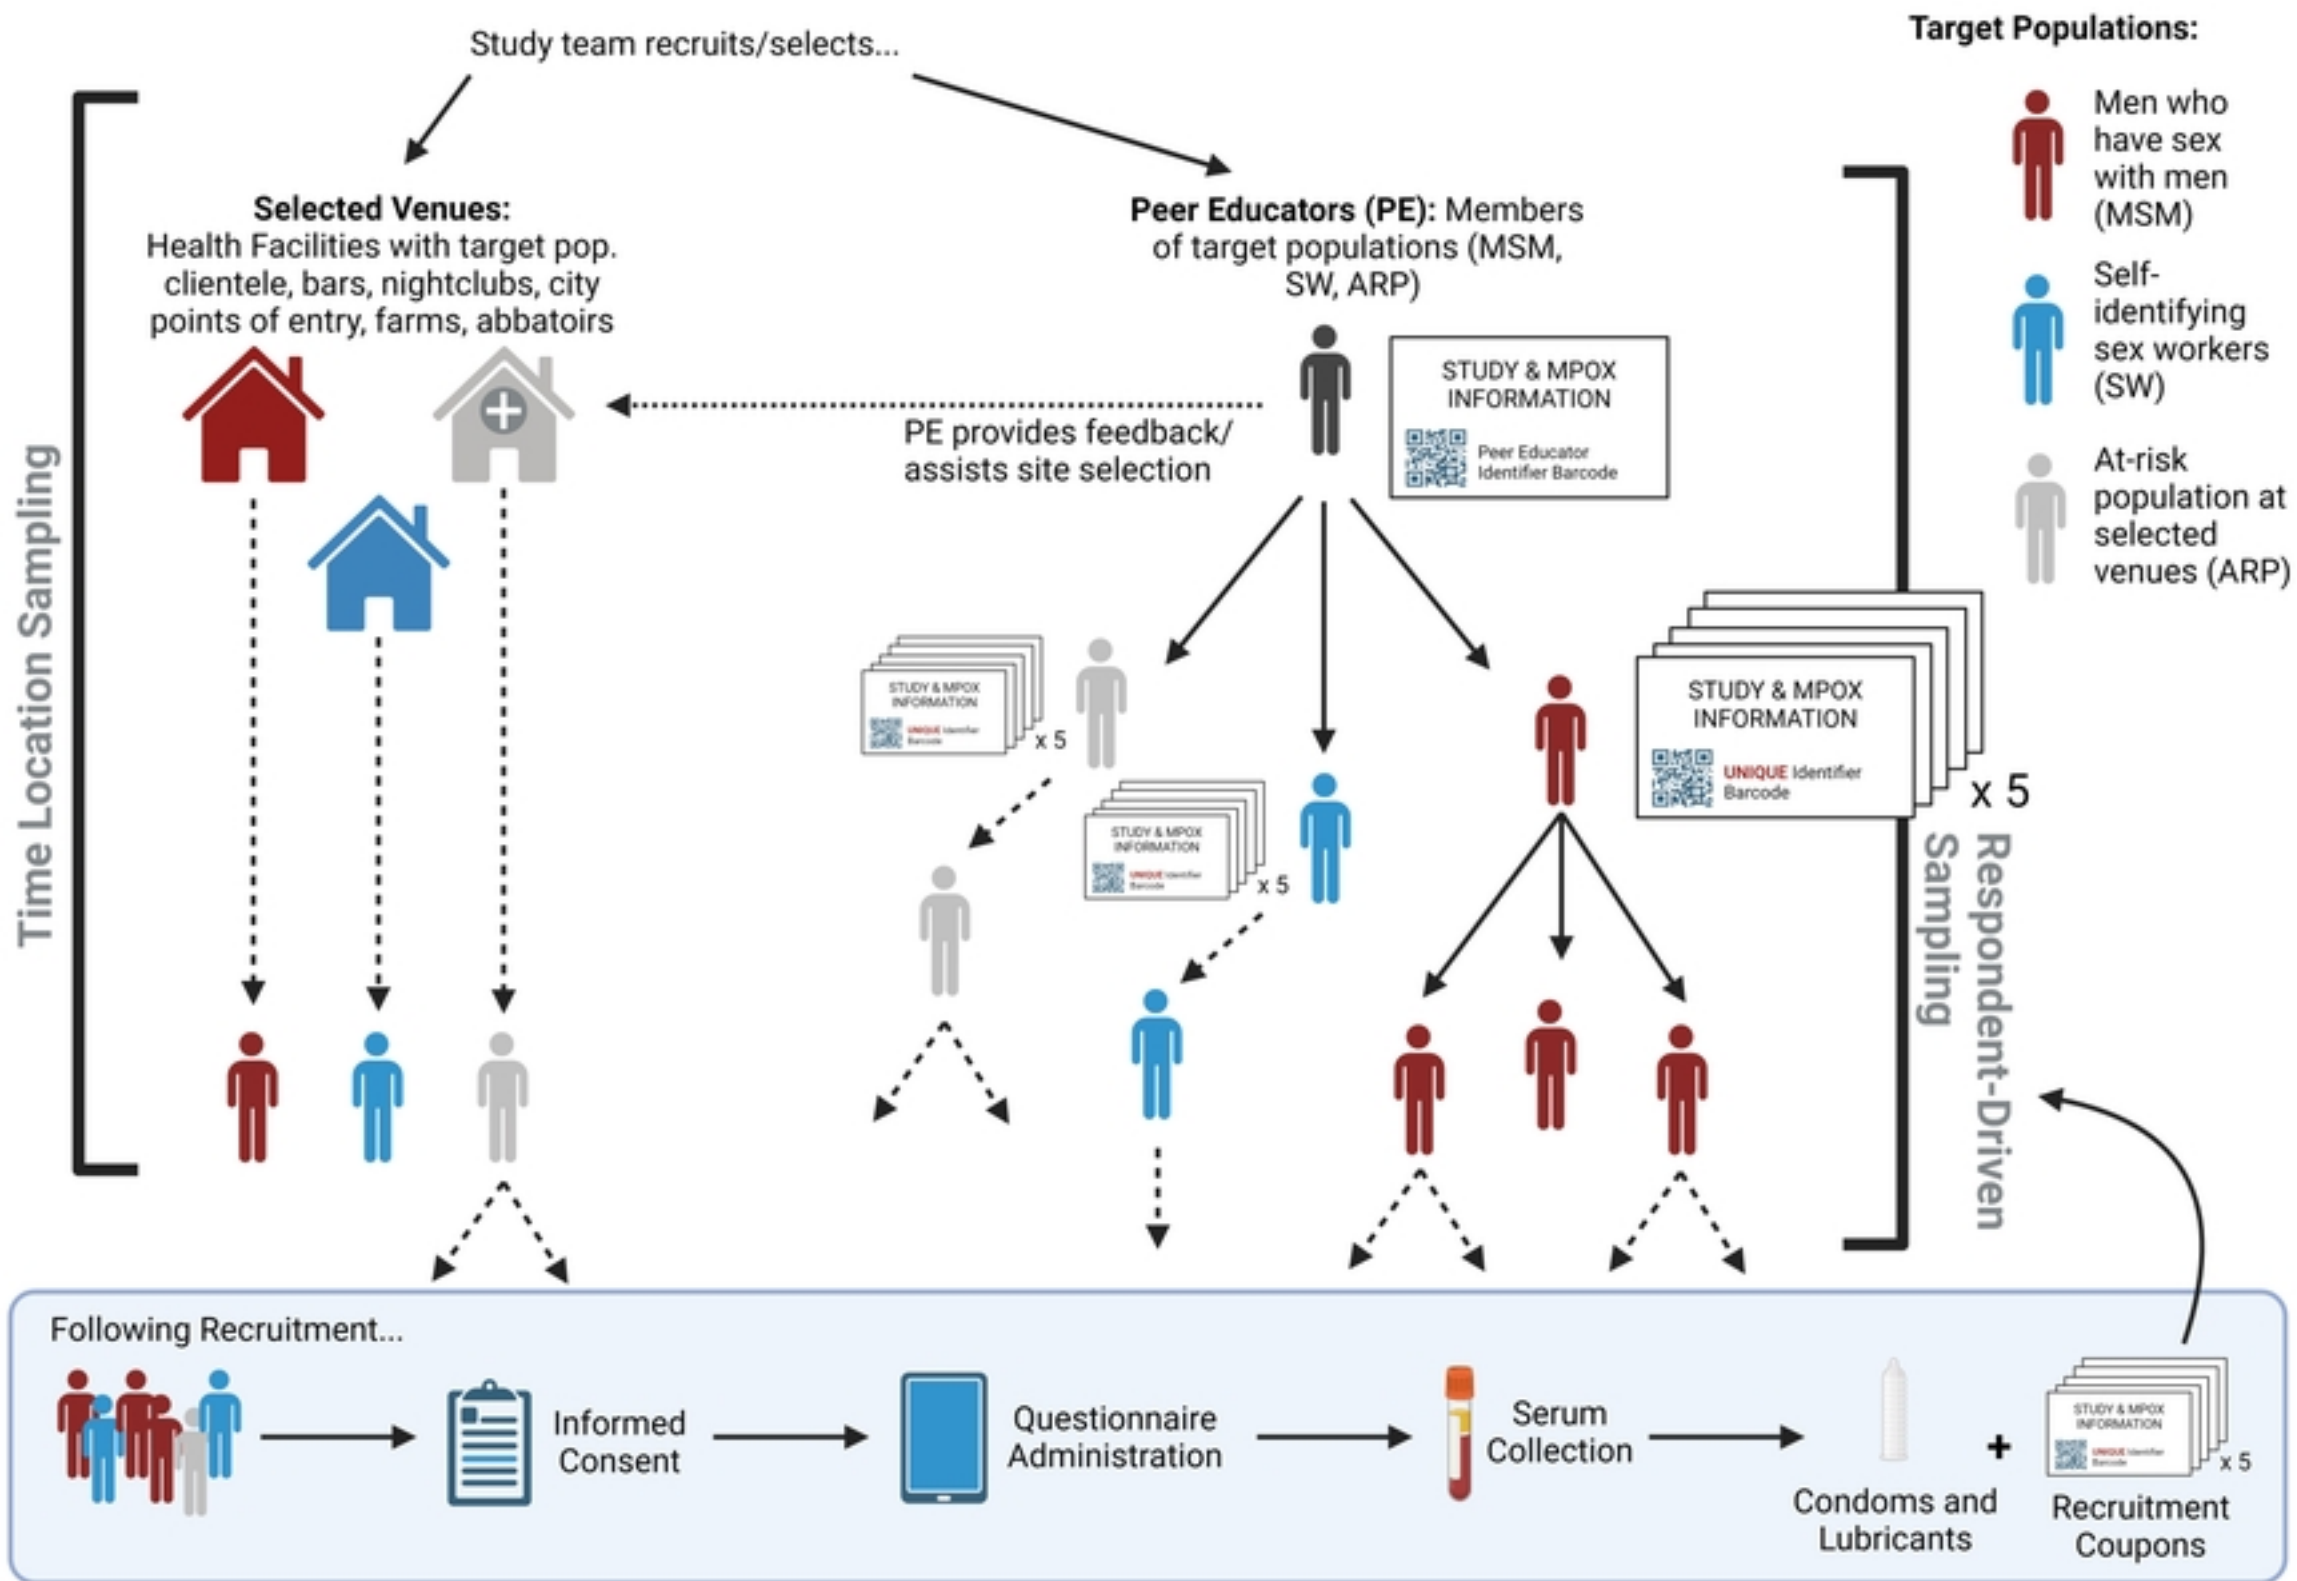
Study team recruits/selects...

Target Populations:

Men who have sex with men (MSM)

Self-identifying sex workers (SW)

At-risk population at selected venues (ARP)

Time Location Sampling

Selected Venues: Health Facilities with target pop. clientele, bars, nightclubs, city points of entry, farms, abbatoirs

Peer Educators (PE): Members of target populations (MSM, SW, ARP)

STUDY & MPOX INFORMATION
Peer Educator Identifier Barcode

PE provides feedback/ assists site selection

STUDY & MPOX INFORMATION
UNIQUE Identifier Barcode
x 5

STUDY & MPOX INFORMATION
UNIQUE Identifier Barcode
x 5

STUDY & MPOX INFORMATION
UNIQUE Identifier Barcode
x 5

Respondent-Driven Sampling

Following Recruitment...

Informed Consent

Questionnaire Administration

Serum Collection

Condoms and Lubricants

+

STUDY & MPOX INFORMATION
UNIQUE Identifier Barcode
x 5

Recruitment Coupons